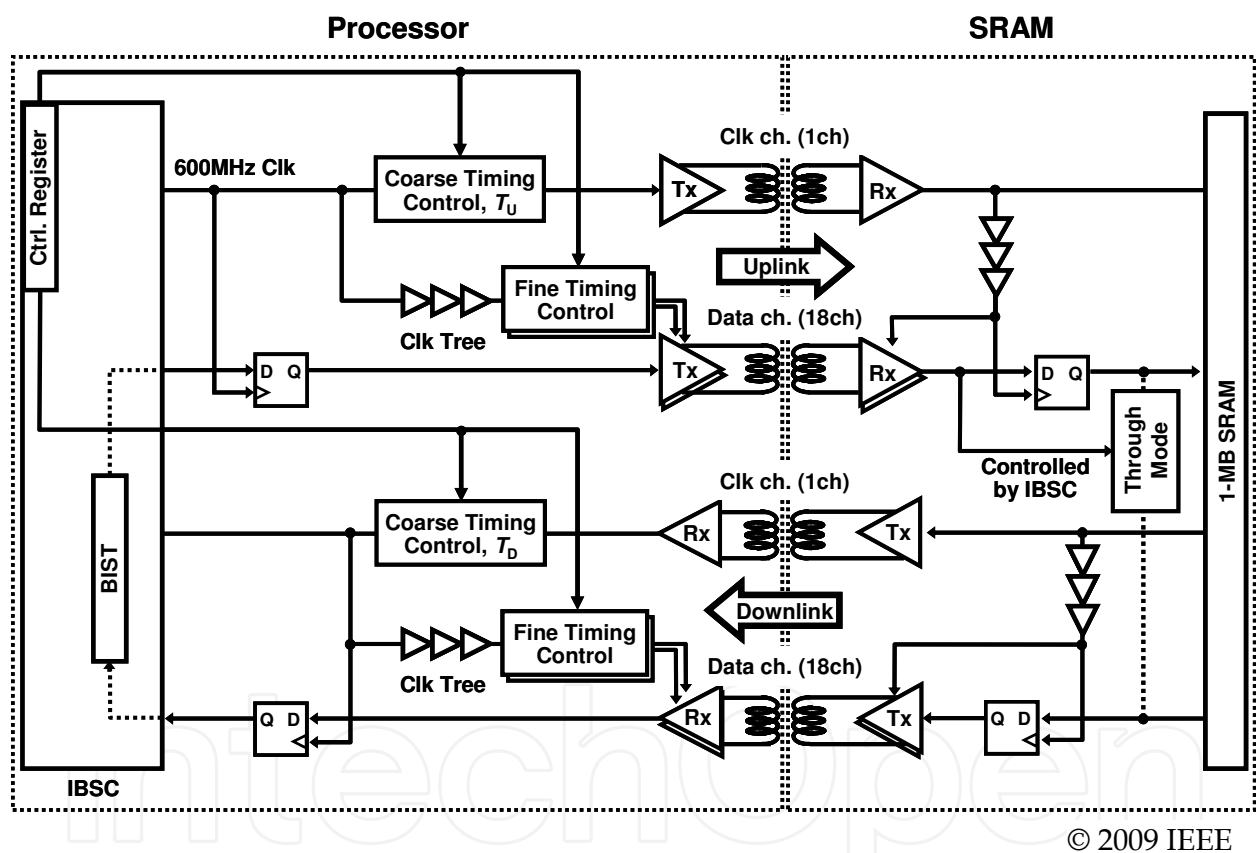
Processor

SRAM

Ctrl. Register

600MHz Clk

Coarse Timing Control, $T_U$

Clk ch. (1ch)

Tx

Rx

Uplink

Fine Timing Control

Clk Tree

Data ch. (18ch)

D Q

Tx

Rx

D Q

1-MB SRAM

Through Mode

Controlled by IBSC

BIST

Clk ch. (1ch)

Coarse Timing Control, $T_D$

Rx

Tx

Downlink

Fine Timing Control

Clk Tree

Data ch. (18ch)

Q D

Rx

Tx

Q D

IBSC

intechopen

© 2009 IEEE